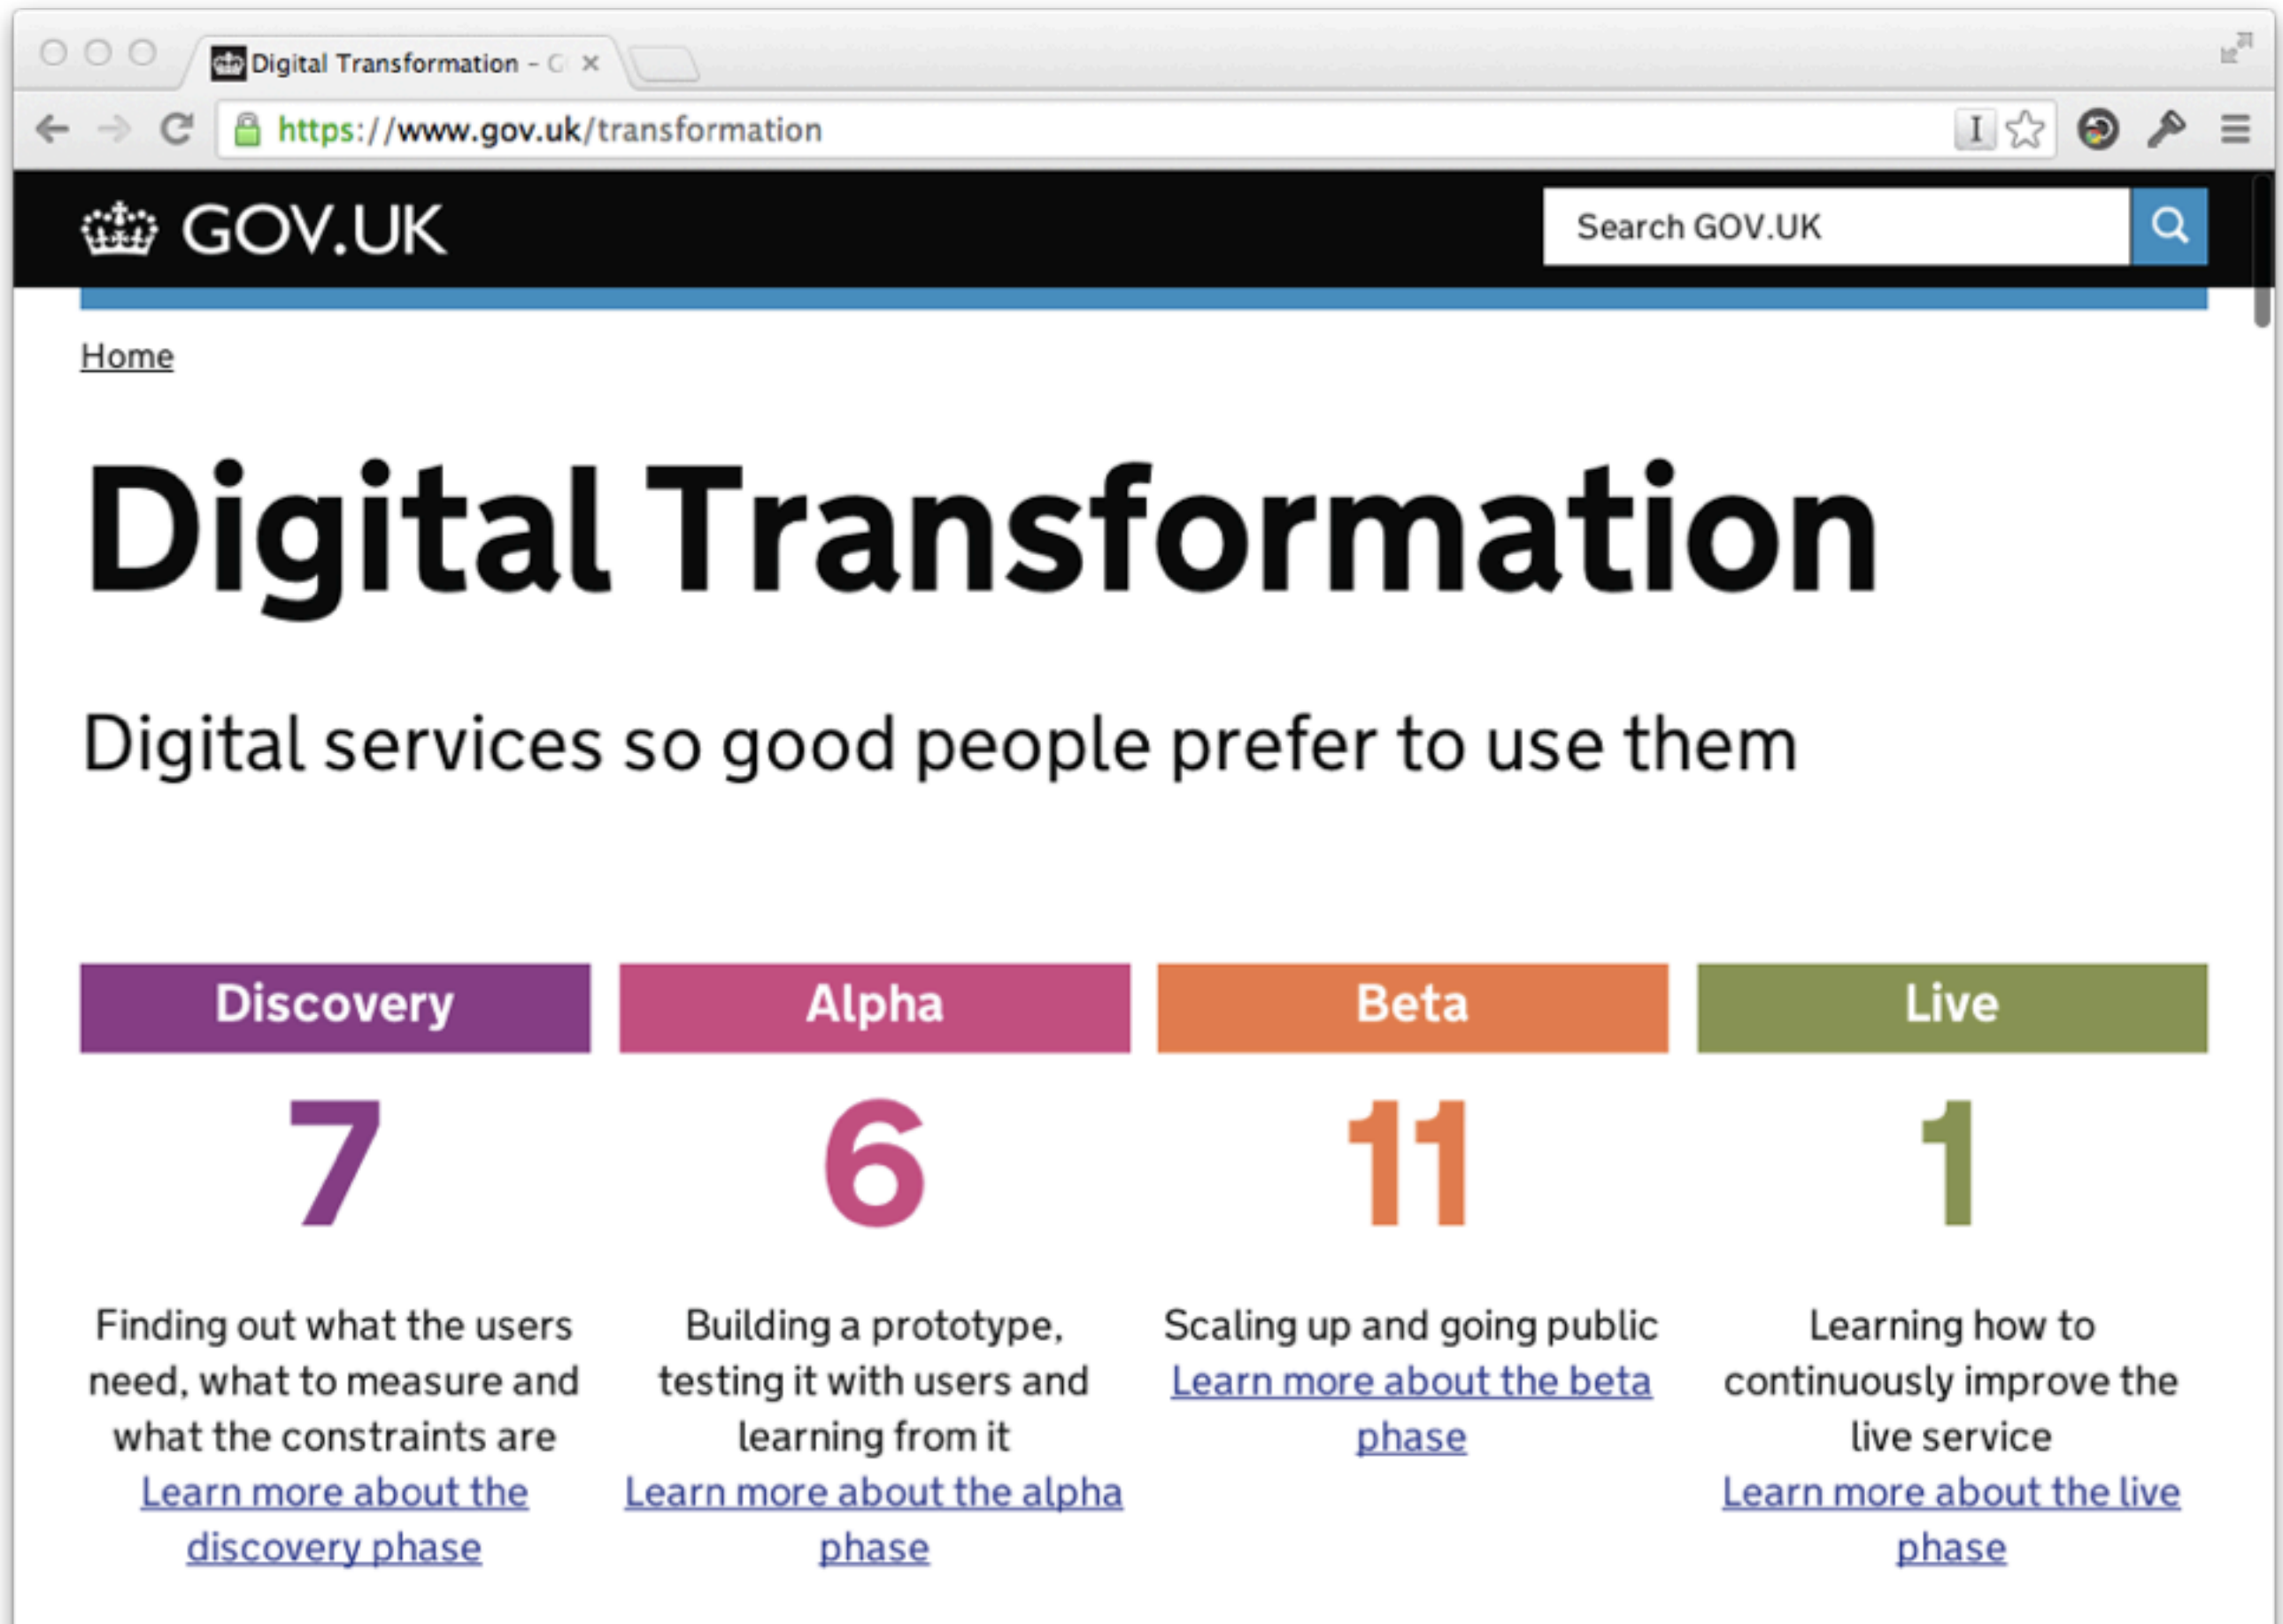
Digital Transformation - G ×

https://www.gov.uk/transformation

GOV.UK

Search GOV.UK

Home

Digital Transformation

Digital services so good people prefer to use them

Discovery

7

Finding out what the users need, what to measure and what the constraints are

Learn more about the discovery phase

Alpha

6

Building a prototype, testing it with users and learning from it

Learn more about the alpha phase

Beta

11

Scaling up and going public

Learn more about the beta phase

Live

1

Learning how to continuously improve the live service

Learn more about the live phase